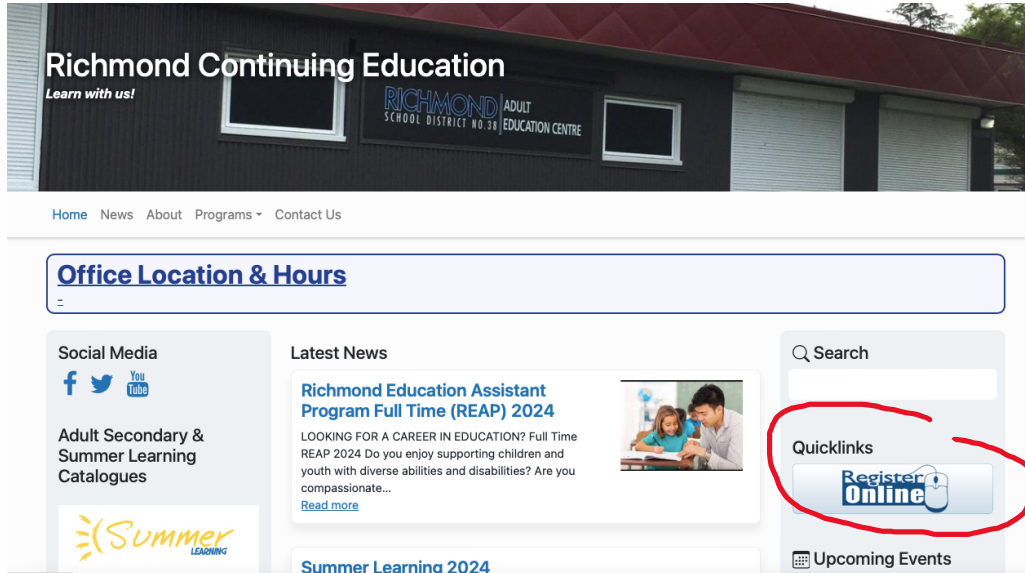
Richmond Continuing Education
Learn with us!

RICHMOND SCHOOL DISTRICT NO.38 ADULT EDUCATION CENTRE

Home News About Programs Contact Us

Office Location & Hours

-

Social Media

You Tube

Adult Secondary & Summer Learning Catalogues

Summer LEARNING

Latest News

Richmond Education Assistant Program Full Time (REAP) 2024

LOOKING FOR A CAREER IN EDUCATION? Full Time REAP 2024 Do you enjoy supporting children and youth with diverse abilities and disabilities? Are you compassionate...

Read more

Summer Learning 2024

Search

Quicklinks

Register Online

Upcoming Events